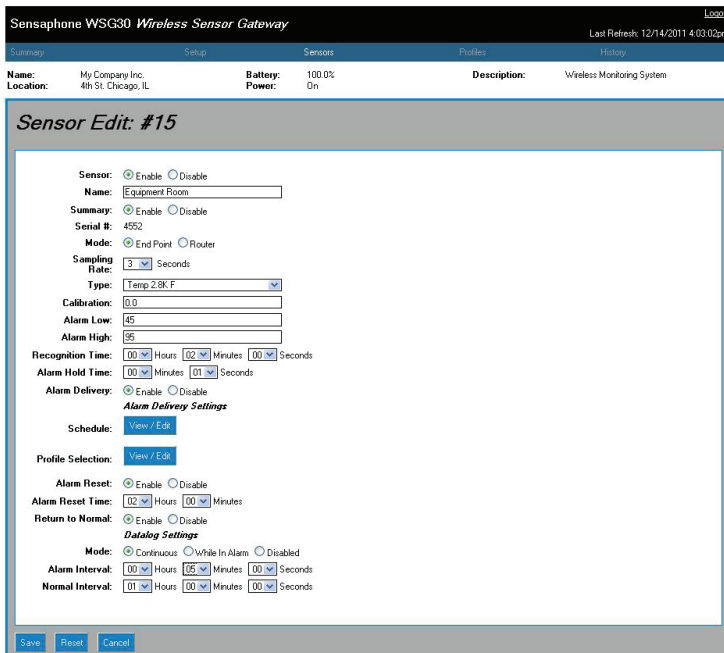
Sensaphone WSG30 *Wireless Sensor Gateway*

Logo

Last Refresh: 12/14/2011 4:03:02pr

Summary Setup Sensors Profiles History

Name: My Company Inc.
Location: 4th St. Chicago, IL
Battery: 100.0%
Power: On
Description: Wireless Monitoring System

Sensor Edit: #15

Sensor: Enable Disable
Name: Equipment Room
Summary: Enable Disable
Serial #: 4552
Mode: End Point Router
Sampling Rate: 3 Seconds
Type: Temp 2.8K F
Calibration: 0.0
Alarm Low: 45
Alarm High: 95
Recognition Time: 00 Hours 02 Minutes 00 Seconds
Alarm Hold Time: 00 Minutes 01 Seconds
Alarm Delivery: Enable Disable
Alarm Delivery Settings
Schedule: View / Edit
Profile Selection: View / Edit
Alarm Reset: Enable Disable
Alarm Reset Time: 02 Hours 00 Minutes
Return to Normal: Enable Disable
Datalog Settings
Mode: Continuous While In Alarm Disabled
Alarm Interval: 00 Hours 05 Minutes 00 Seconds
Normal Interval: 01 Hours 00 Minutes 00 Seconds

Save Reset Cancel